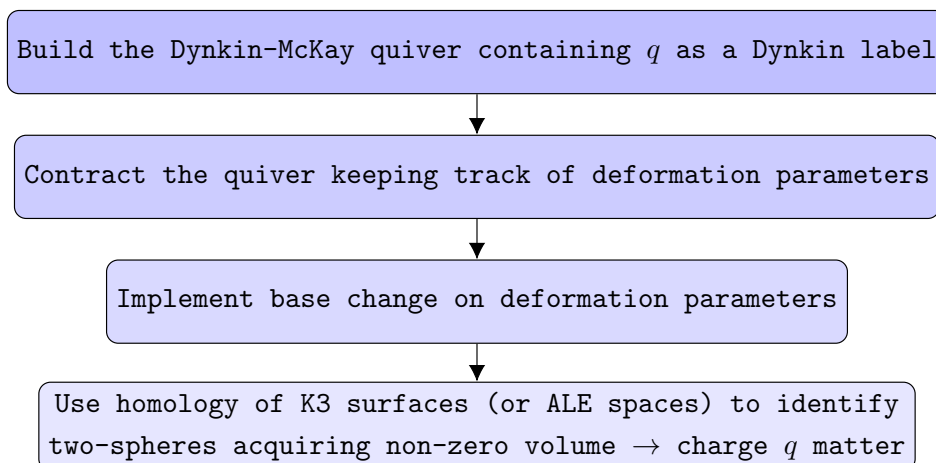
Build the Dynkin-McKay quiver containing $q$ as a Dynkin label

Contract the quiver keeping track of deformation parameters

Implement base change on deformation parameters

Use homology of K3 surfaces (or ALE spaces) to identify two-spheres acquiring non-zero volume $\rightarrow$ charge $q$ matter